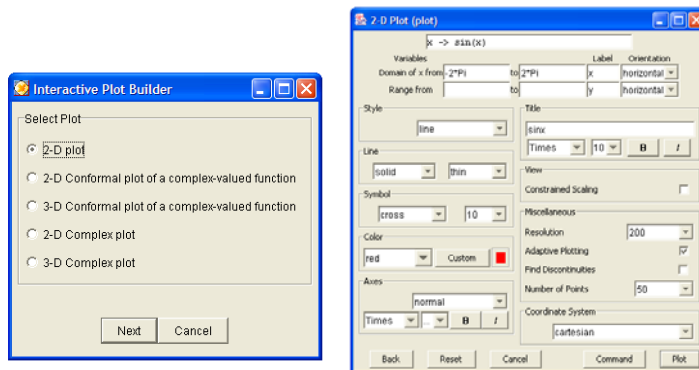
Interactive Plot Builder

Select Plot

2-D plot

2-D Conformal plot of a complex-valued function

3-D Conformal plot of a complex-valued function

2-D Complex plot

3-D Complex plot

Next Cancel

2-D Plot (plot)

x -> sin(x)

Variables Label Orientation

Domain of x from -2*Pi to 2*Pi x horizontal

Range from to y horizontal

Style

line

Title

sinx

Times 10 B I

Line

solid thin

View

Constrained Scaling

Symbol

cross 10

Miscellaneous

Resolution 200

Adaptive Plotting

Find Discontinuities

Number of Points 50

Color

red Custom

Axes

normal

Times B I

Coordinate System

cartesian

Back Reset Cancel Command Plot